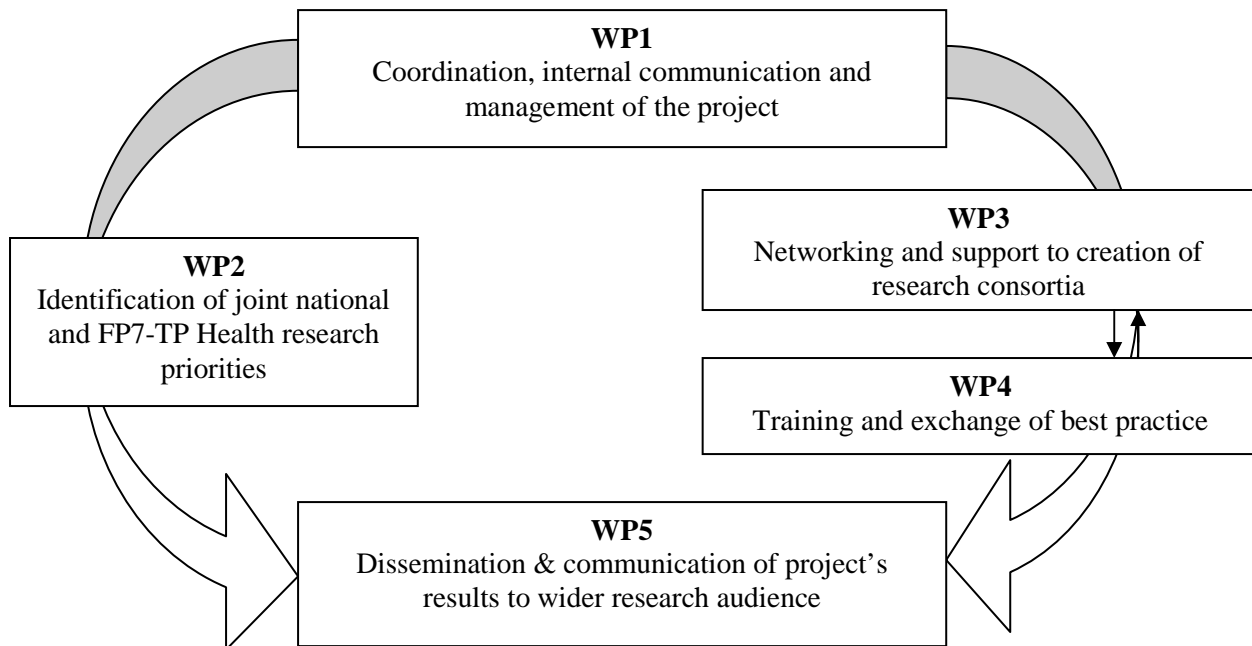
WP1
Coordination, internal communication and management of the project

WP2
Identification of joint national and FP7-TP Health research priorities

WP3
Networking and support to creation of research consortia

WP4
Training and exchange of best practice

WP5
Dissemination & communication of project's results to wider research audience